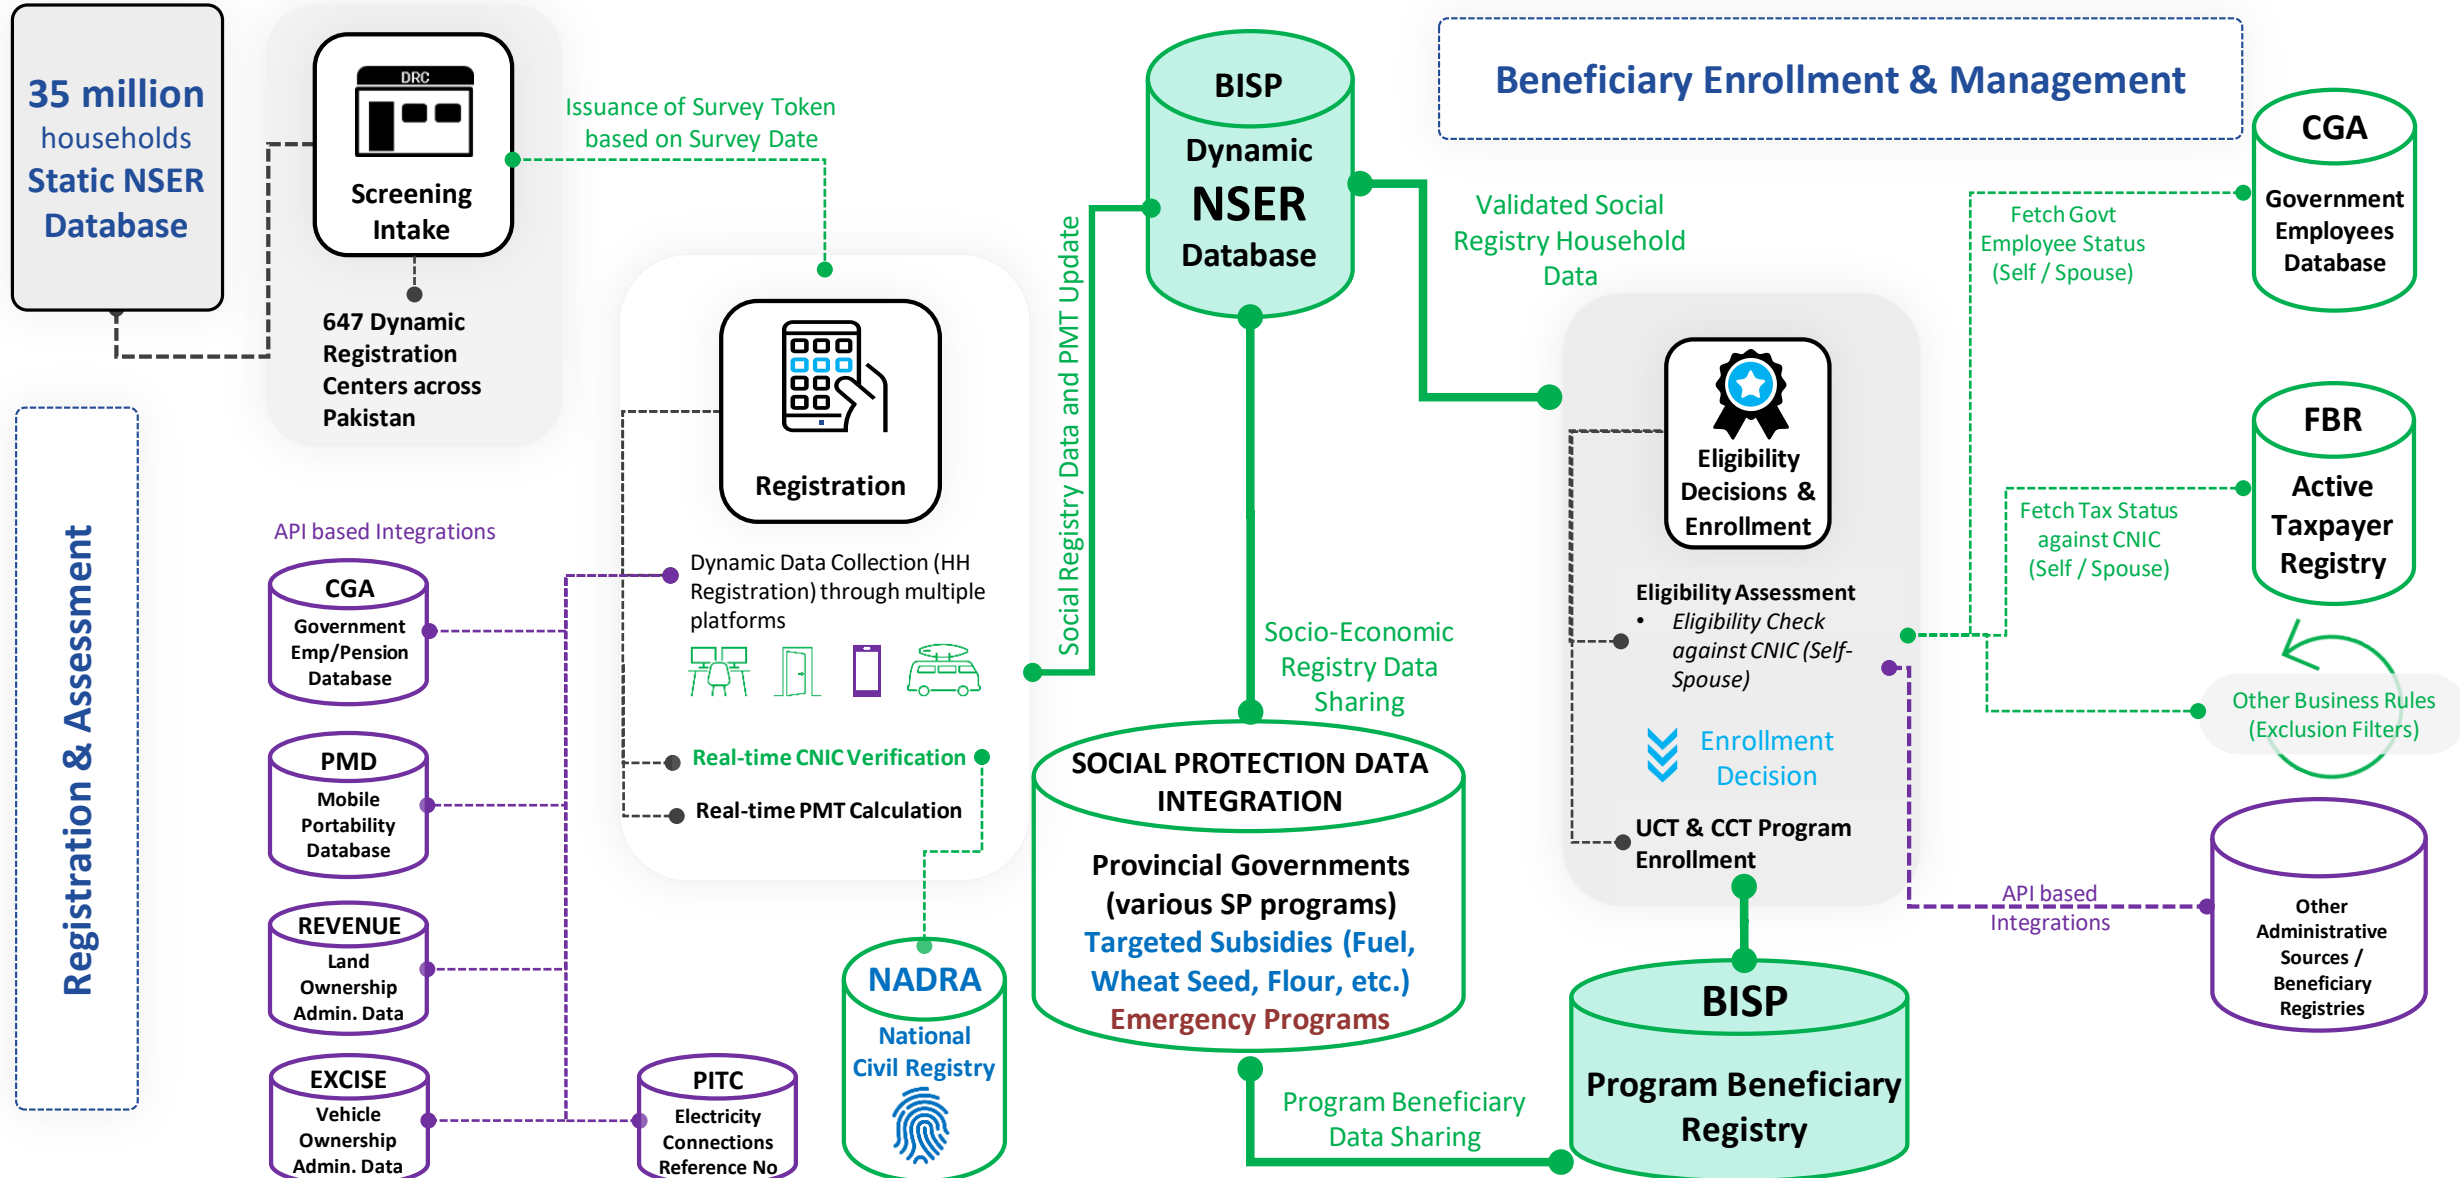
35 million households Static NSER Database

DRC

Screening Intake

647 Dynamic Registration Centers across Pakistan

Issuance of Survey Token based on Survey Date

Registration

Dynamic Data Collection (HH Registration) through multiple platforms

Real-time CNIC Verification

Real-time PMT Calculation

Registration & Assessment

API based Integrations

CGA
Government Emp/Pension Database

PMD
Mobile Portability Database

REVENUE
Land Ownership Admin. Data

EXCISE
Vehicle Ownership Admin. Data

PITC
Electricity Connections Reference No

NADRA
National Civil Registry

Social Registry Data and PMT Update

BISP
Dynamic
NSER
Database

Socio-Economic Registry Data Sharing

SOCIAL PROTECTION DATA INTEGRATION

Provincial Governments (various SP programs)
Targeted Subsidies (Fuel, Wheat Seed, Flour, etc.)
Emergency Programs

Program Beneficiary Data Sharing

Beneficiary Enrollment & Management

Validated Social Registry Household Data

Eligibility Decisions & Enrollment

Eligibility Assessment
• Eligibility Check against CNIC (Self-Spouse)

Enrollment Decision

UCT & CCT Program Enrollment

BISP
Program Beneficiary Registry

CGA
Government Employees Database

Fetch Govt Employee Status (Self / Spouse)

FBR
Active Taxpayer Registry

Fetch Tax Status against CNIC (Self / Spouse)

Other Business Rules (Exclusion Filters)

API based Integrations

Other Administrative Sources / Beneficiary Registries